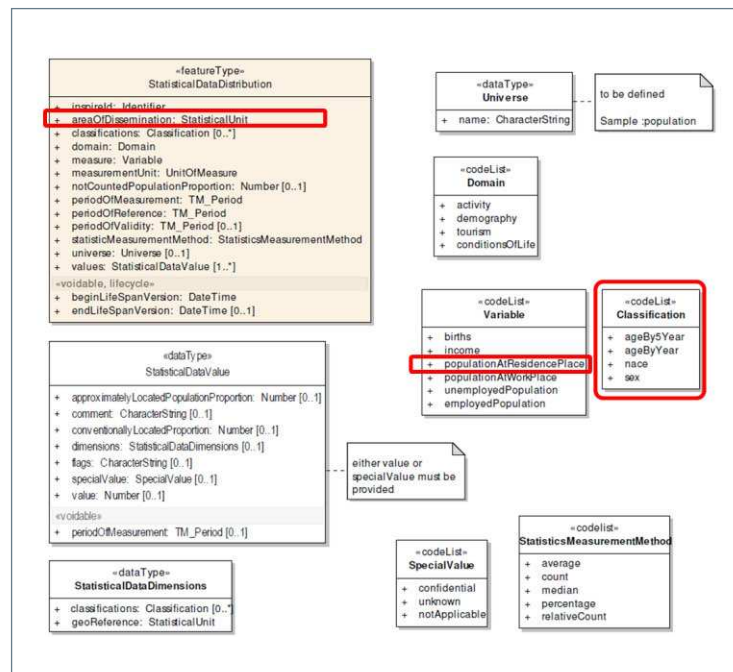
«featureType»
StatisticalDataDistribution

+ inspireId: Identifier
+ areaOfDissemination: StatisticalUnit
+ classifications: Classification [0..*]
+ domain: Domain
+ measure: Variable
+ measurementUnit: UnitOfMeasure
+ notCountedPopulationProportion: Number [0..1]
+ periodOfMeasurement: TM_Period
+ periodOfReference: TM_Period
+ periodOfValidity: TM_Period [0..1]
+ statisticMeasurementMethod: StatisticsMeasurementMethod
+ universe: Universe [0..1]
+ values: StatisticalDataValue [1..*]
«voidable, lifecycle»
+ beginLifeSpanVersion: DateTime
+ endLifeSpanVersion: DateTime [0..1]

«dataType»
Universe
+ name: CharacterString

to be defined

Sample :population

«codeList»
Domain
+ activity
+ demography
+ tourism
+ conditionsOfLife

«dataType»
StatisticalDataValue
+ approximatelyLocatedPopulationProportion: Number [0..1]
+ comment: CharacterString [0..1]
+ conventionallyLocatedProportion: Number [0..1]
+ dimensions: StatisticalDataDimensions [0..1]
+ flags: CharacterString [0..1]
+ specialValue: SpecialValue [0..1]
+ value: Number [0..1]
«voidable»
+ periodOfMeasurement: TM_Period [0..1]

«codeList»
Variable
+ births
+ income
+ populationAtResidencePlace
+ populationAtWorkPlace
+ unemployedPopulation
+ employedPopulation

«codeList»
Classification
+ ageBy5Year
+ ageByYear
+ nace
+ sex

either value or specialValue must be provided

«dataType»
StatisticalDataDimensions
+ classifications: Classification [0..*]
+ geoReference: StatisticalUnit

«codeList»
SpecialValue
+ confidential
+ unknown
+ notApplicable

«codelist»
StatisticsMeasurementMethod
+ average
+ count
+ median
+ percentage
+ relativeCount